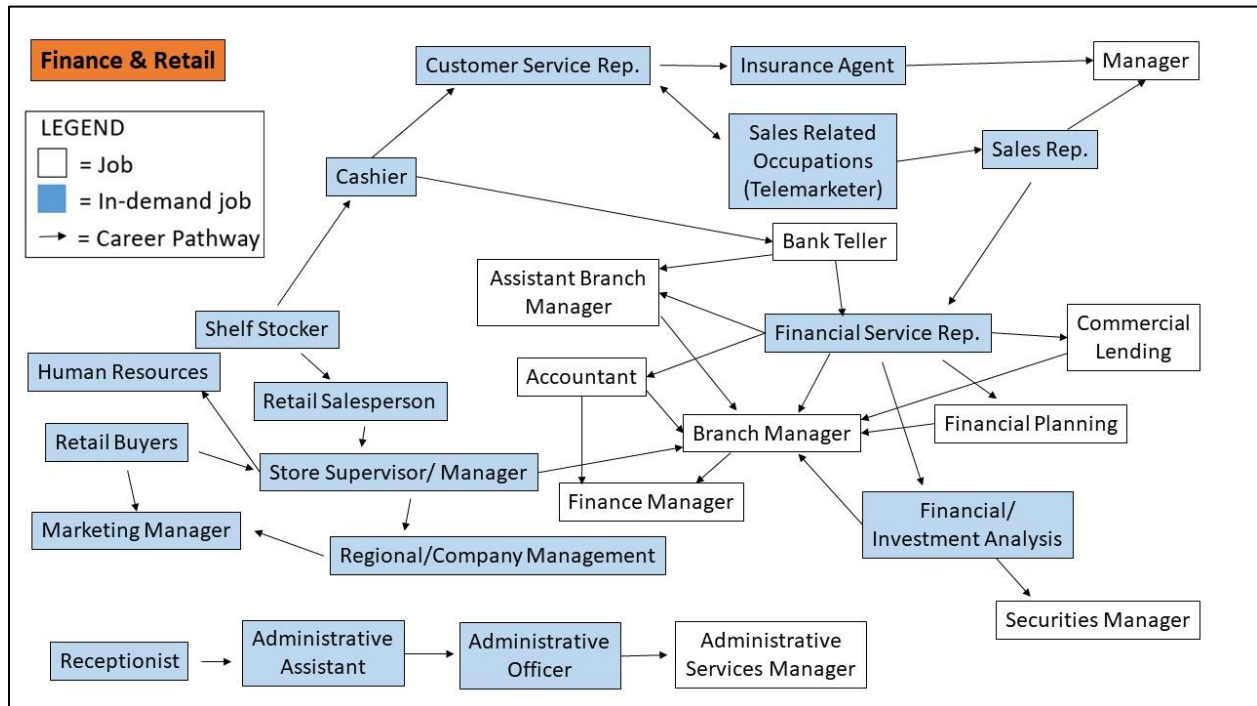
Finance & Retail

LEGEND
= Job
= In-demand job
= Career Pathway

Customer Service Rep.
Insurance Agent
Manager
Sales Related Occupations (Telemarketer)
Sales Rep.
Cashier
Bank Teller
Assistant Branch Manager
Financial Service Rep.
Commercial Lending
Shelf Stocker
Human Resources
Accountant
Retail Salesperson
Branch Manager
Financial Planning
Retail Buyers
Store Supervisor/ Manager
Finance Manager
Financial/ Investment Analysis
Marketing Manager
Regional/Company Management
Securities Manager
Receptionist
Administrative Assistant
Administrative Officer
Administrative Services Manager